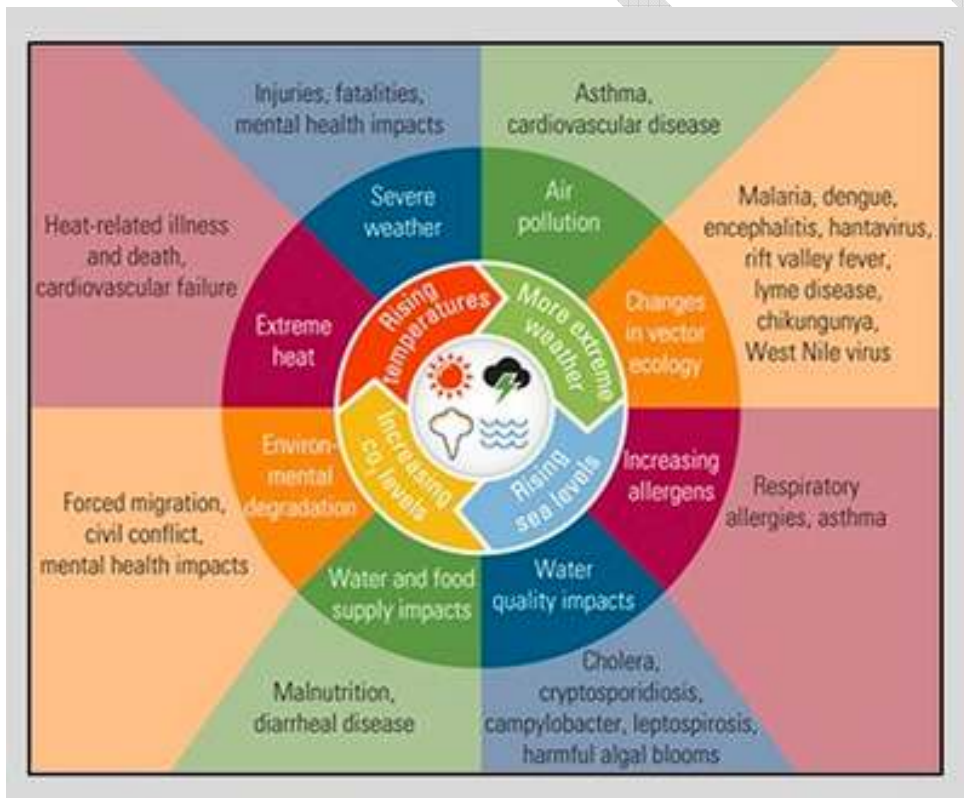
Injuries, fatalities, mental health impacts

Asthma, cardiovascular disease

Heat-related illness and death, cardiovascular failure

Malaria, dengue, encephalitis, hantavirus, rift valley fever, lyme disease, chikungunya, West Nile virus

Severe weather

Air pollution

Extreme heat

Changes in vector ecology

Rising temperatures

More extreme weather

Increasing $CO_2$ levels

Rising sea levels

Environmental degradation

Increasing allergens

Forced migration, civil conflict, mental health impacts

Respiratory allergies, asthma

Water and food supply impacts

Water quality impacts

Malnutrition, diarrheal disease

Cholera, cryptosporidiosis, campylobacter, leptospirosis, harmful algal blooms